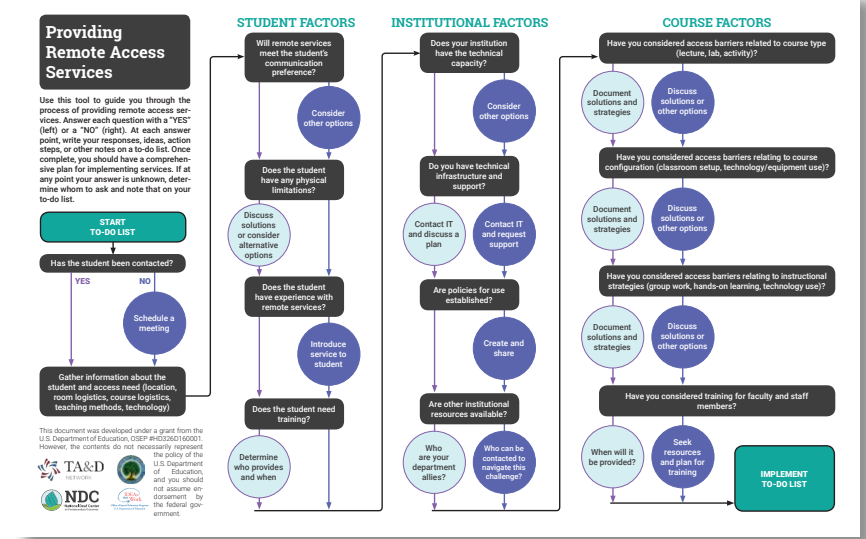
Providing Remote Access Services

Use this tool to guide you through the process of providing remote access services. Answer each question with a "YES" (left) or a "NO" (right). At each answer point, write your responses, ideas, action steps, or other notes on a to-do list. Once complete, you should have a comprehensive plan for implementing services. If at any point your answer is unknown, determine whom to ask and note that on your to-do list.

START TO-DO LIST

Has the student been contacted?

YES

NO

Schedule a meeting

Gather information about the student and access need (location, room logistics, course logistics, teaching methods, technology)

This document was developed under a grant from the U.S. Department of Education, OSEP #H326D160001. However, the contents do not necessarily represent the policy of the U.S. Department of Education, and you should not assume endorsement by the federal government.

TA&D NETWORK

NDC

STUDENT FACTORS

Will remote services meet the student's communication preference?

Consider other options

Does the student have any physical limitations?

Discuss solutions or consider alternative options

Does the student have experience with remote services?

Introduce service to student

Does the student need training?

Determine who provides and when

INSTITUTIONAL FACTORS

Does your institution have the technical capacity?

Consider other options

Do you have technical infrastructure and support?

Contact IT and discuss a plan

Contact IT and request support

Are policies for use established?

Create and share

Are other institutional resources available?

Who are your department allies?

Who can be contacted to navigate this challenge?

COURSE FACTORS

Have you considered access barriers related to course type (lecture, lab, activity)?

Document solutions and strategies

Discuss solutions or other options

Have you considered access barriers relating to course configuration (classroom setup, technology/equipment use)?

Document solutions and strategies

Discuss solutions or other options

Have you considered access barriers relating to instructional strategies (group work, hands-on learning, technology use)?

Document solutions and strategies

Discuss solutions or other options

Have you considered training for faculty and staff members?

When will it be provided?

Seek resources and plan for training

IMPLEMENT TO-DO LIST